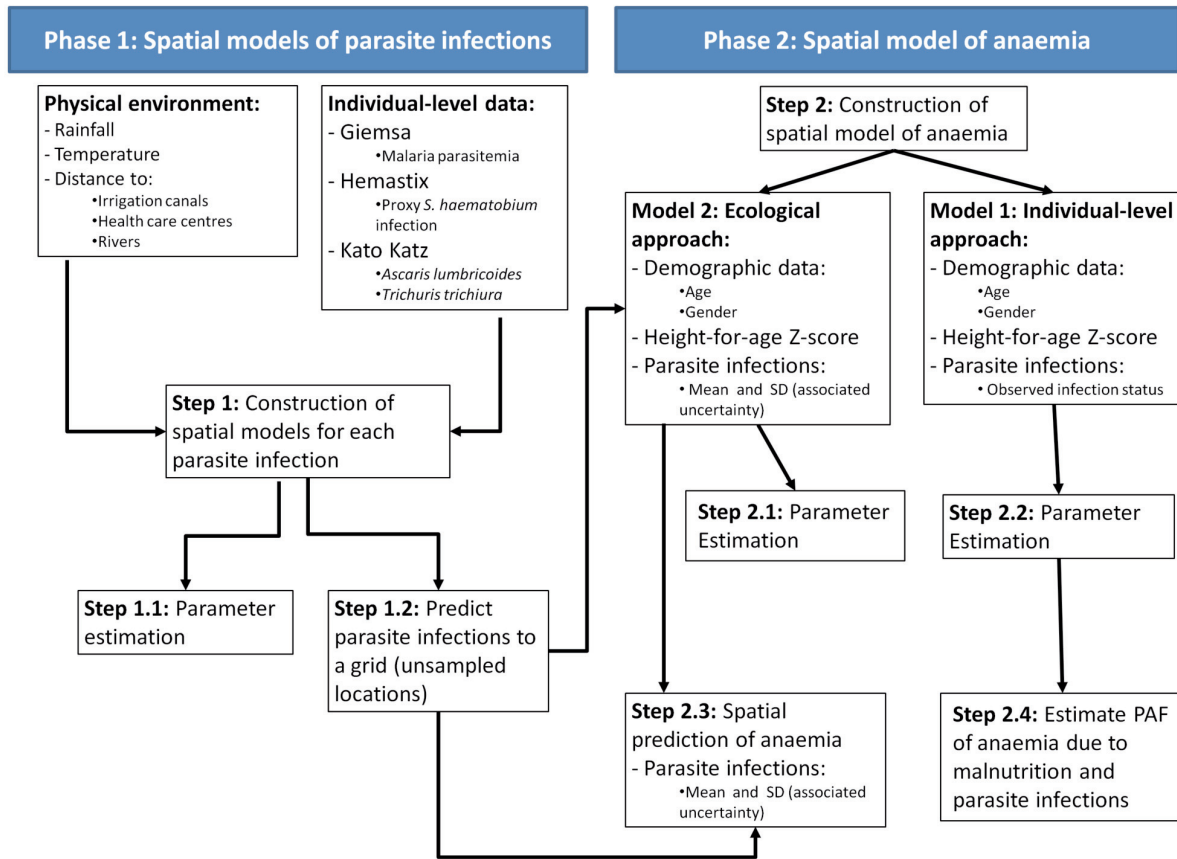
Phase 1: Spatial models of parasite infections

Phase 2: Spatial model of anaemia

Physical environment:
- Rainfall
- Temperature
- Distance to:
•Irrigation canals
•Health care centres
•Rivers

Individual-level data:
- Giemsa
•Malaria parasitemia
- Hemastix
•Proxy S. haematobium infection
- Kato Katz
•Ascaris lumbricoides
•Trichuris trichiura

Step 1: Construction of spatial models for each parasite infection

Step 1.1: Parameter estimation

Step 1.2: Predict parasite infections to a grid (unsampled locations)

Step 2: Construction of spatial model of anaemia

Model 2: Ecological approach:
- Demographic data:
•Age
•Gender
- Height-for-age Z-score
- Parasite infections:
• Mean and SD (associated uncertainty)

Model 1: Individual-level approach:
- Demographic data:
•Age
•Gender
- Height-for-age Z-score
- Parasite infections:
• Observed infection status

Step 2.1: Parameter Estimation

Step 2.2: Parameter Estimation

Step 2.3: Spatial prediction of anaemia
- Parasite infections:
•Mean and SD (associated uncertainty)

Step 2.4: Estimate PAF of anaemia due to malnutrition and parasite infections